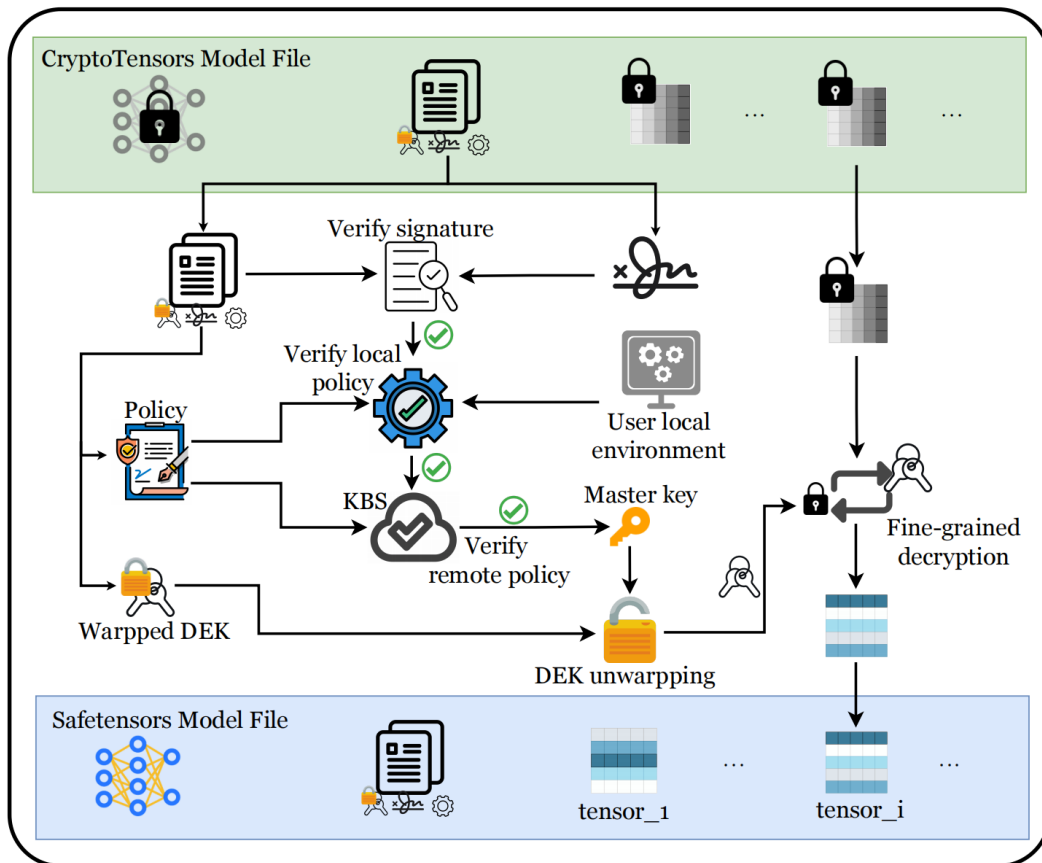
CryptoTensors Model File

...

...

Verify signature

Verify local policy

Policy

User local environment

KBS

Master key

Verify remote policy

Fine-grained decryption

Warpped DEK

DEK unwarpping

Safetensors Model File

...

...

tensor_1

tensor_i